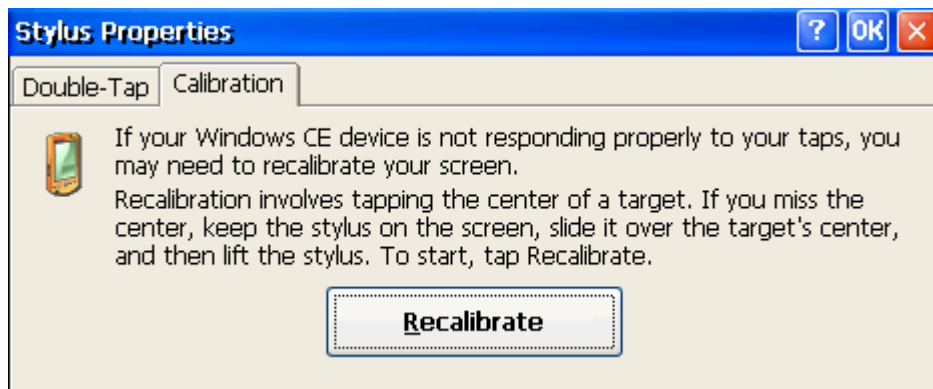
Stylus Properties

? OK ×

Double-Tap

Calibration

If your Windows CE device is not responding properly to your taps, you may need to recalibrate your screen.

Recalibration involves tapping the center of a target. If you miss the center, keep the stylus on the screen, slide it over the target's center, and then lift the stylus. To start, tap Recalibrate.

Recalibrate